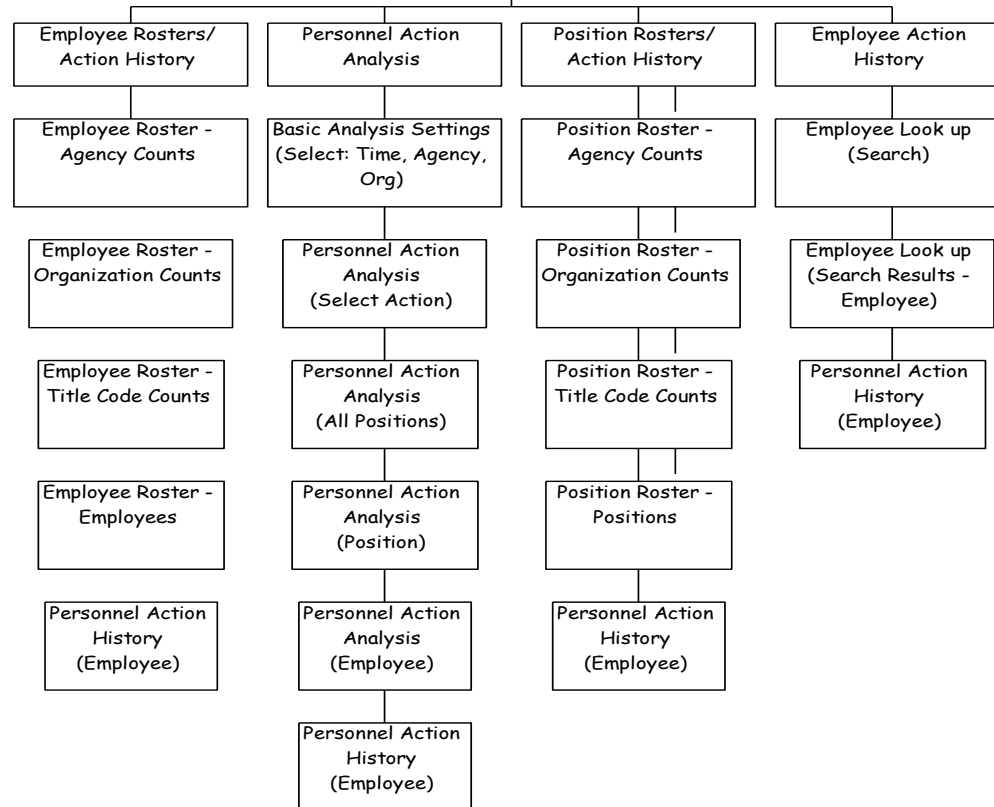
Employee Rosters/ Action History

Employee Roster - Agency Counts

Employee Roster - Organization Counts

Employee Roster - Title Code Counts

Employee Roster - Employees

Personnel Action History (Employee)

Personnel Action Analysis

Basic Analysis Settings (Select: Time, Agency, Org)

Personnel Action Analysis (Select Action)

Personnel Action Analysis (All Positions)

Personnel Action Analysis (Position)

Personnel Action Analysis (Employee)

Personnel Action History (Employee)

Position Rosters/ Action History

Position Roster - Agency Counts

Position Roster - Organization Counts

Position Roster - Title Code Counts

Position Roster - Positions

Personnel Action History (Employee)

Employee Action History

Employee Look up (Search)

Employee Look up (Search Results - Employee)

Personnel Action History (Employee)